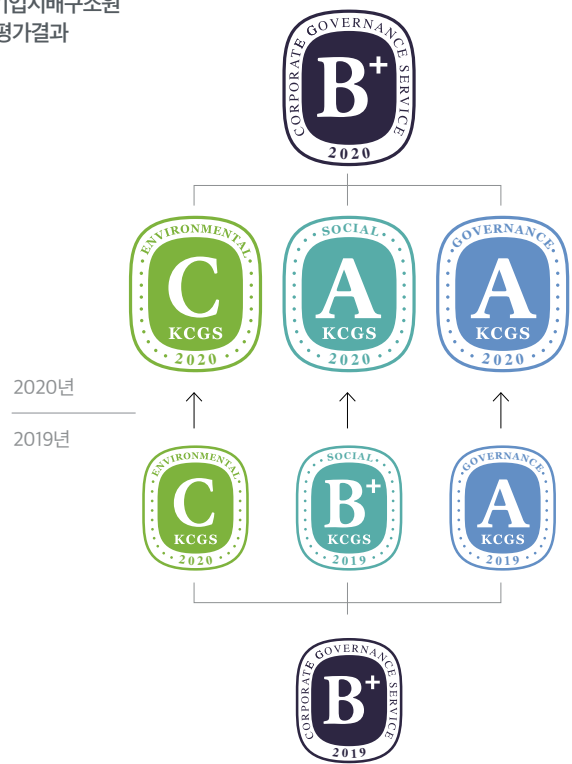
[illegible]업지배구조원
평가결과

CORPORATE GOVERNANCE SERVICE
B+
2020

ENVIRONMENTAL
C
KCGS
2020

SOCIAL
A
KCGS
2020

GOVERNANCE
A
KCGS
2020

2020년

2019년

ENVIRONMENTAL
C
KCGS
2020

SOCIAL
B+
KCGS
2019

GOVERNANCE
A
KCGS
2019

CORPORATE GOVERNANCE SERVICE
B+
2019